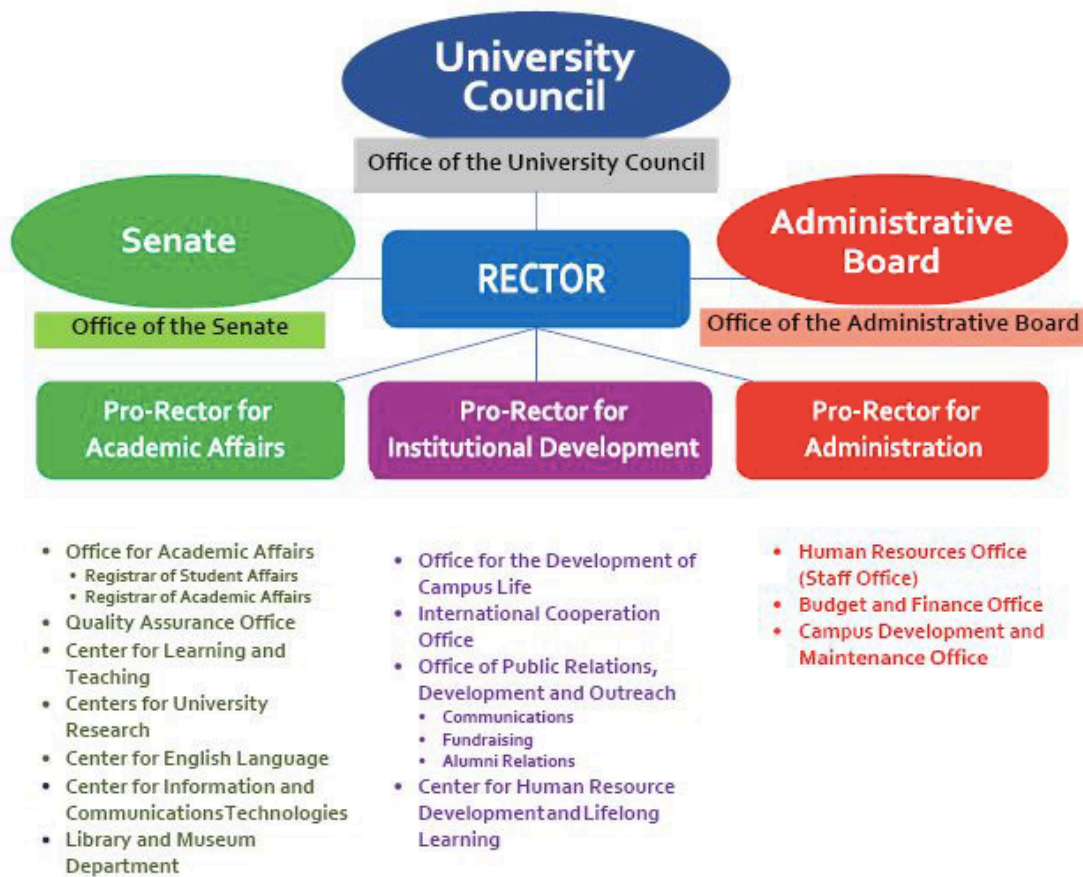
University Council

Office of the University Council

Senate

Office of the Senate

RECTOR

Administrative Board

Office of the Administrative Board

Pro-Rector for Academic Affairs

Pro-Rector for Institutional Development

Pro-Rector for Administration

- Office for Academic Affairs
  - Registrar of Student Affairs
  - Registrar of Academic Affairs
- Quality Assurance Office
- Center for Learning and Teaching
- Centers for University Research
- Center for English Language
- Center for Information and CommunicationsTechnologies
- Library and Museum Department

- Office for the Development of Campus Life
- International Cooperation Office
- Office of Public Relations, Development and Outreach
  - Communications
  - Fundraising
  - Alumni Relations
- Center for Human Resource DevelopmentandLifelong Learning

- Human Resources Office (Staff Office)
- Budget and Finance Office
- Campus Development and Maintenance Office